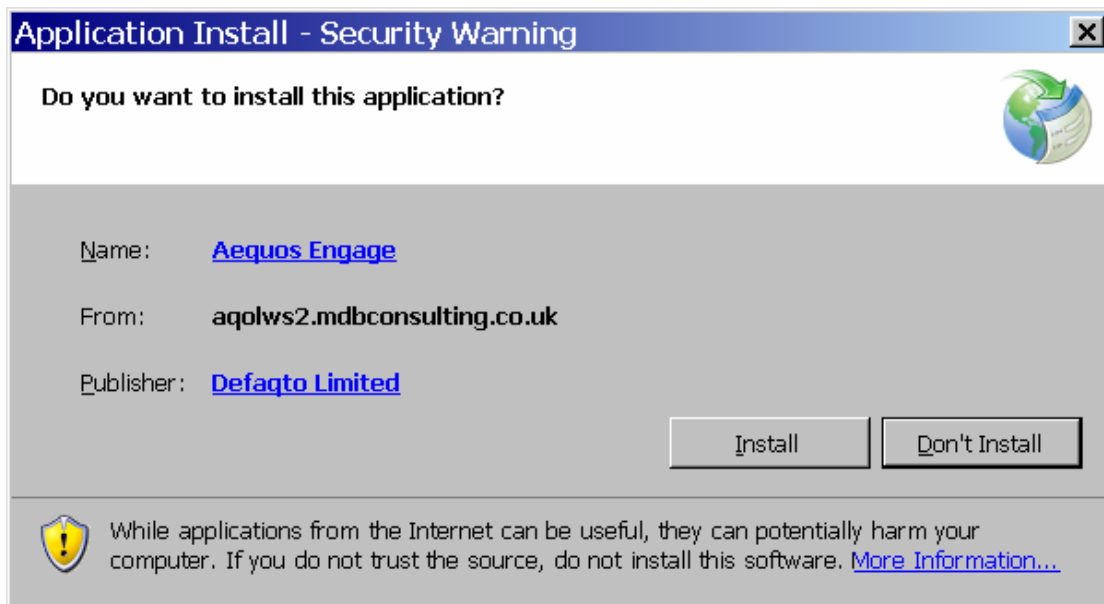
Application Install - Security Warning

X

Do you want to install this application?

Name: Aequos Engage

From: aqolws2.mdbconsulting.co.uk

Publisher: Defaqto Limited

Install

Don't Install

While applications from the Internet can be useful, they can potentially harm your computer. If you do not trust the source, do not install this software. More Information...